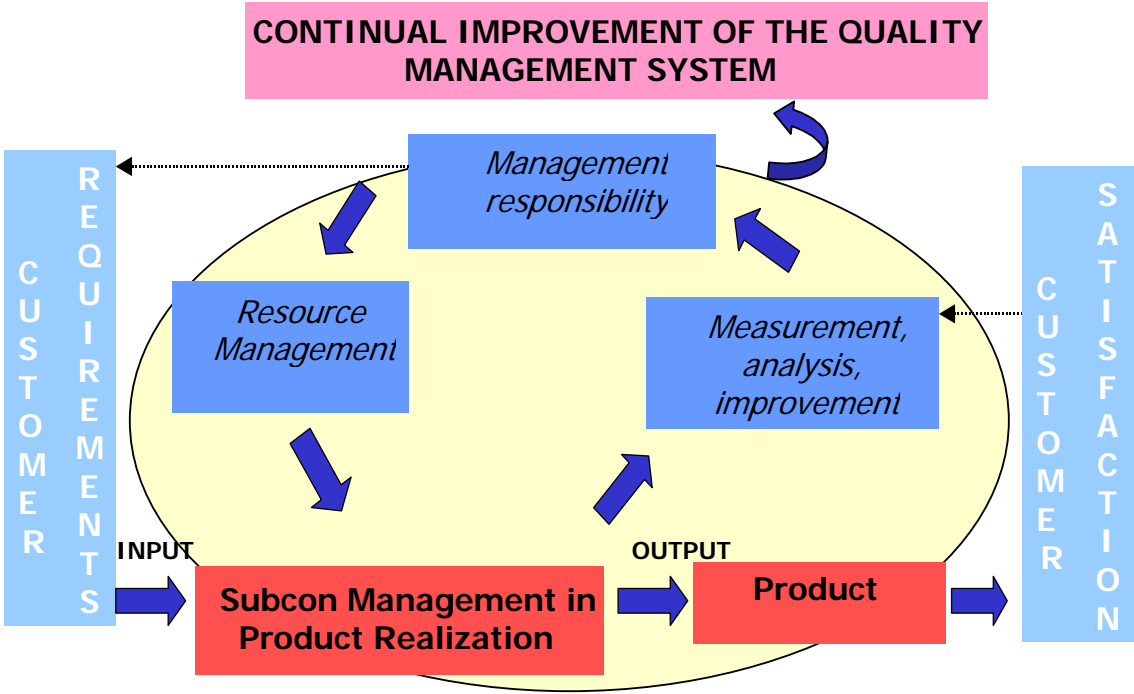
CONTINUAL IMPROVEMENT OF THE QUALITY MANAGEMENT SYSTEM

CUSTOMER REQUIREMENTS

Management responsibility

Resource Management

Measurement, analysis, improvement

CUSTOMER SATISFACTION

INPUT

OUTPUT

Subcon Management in Product Realization

Product